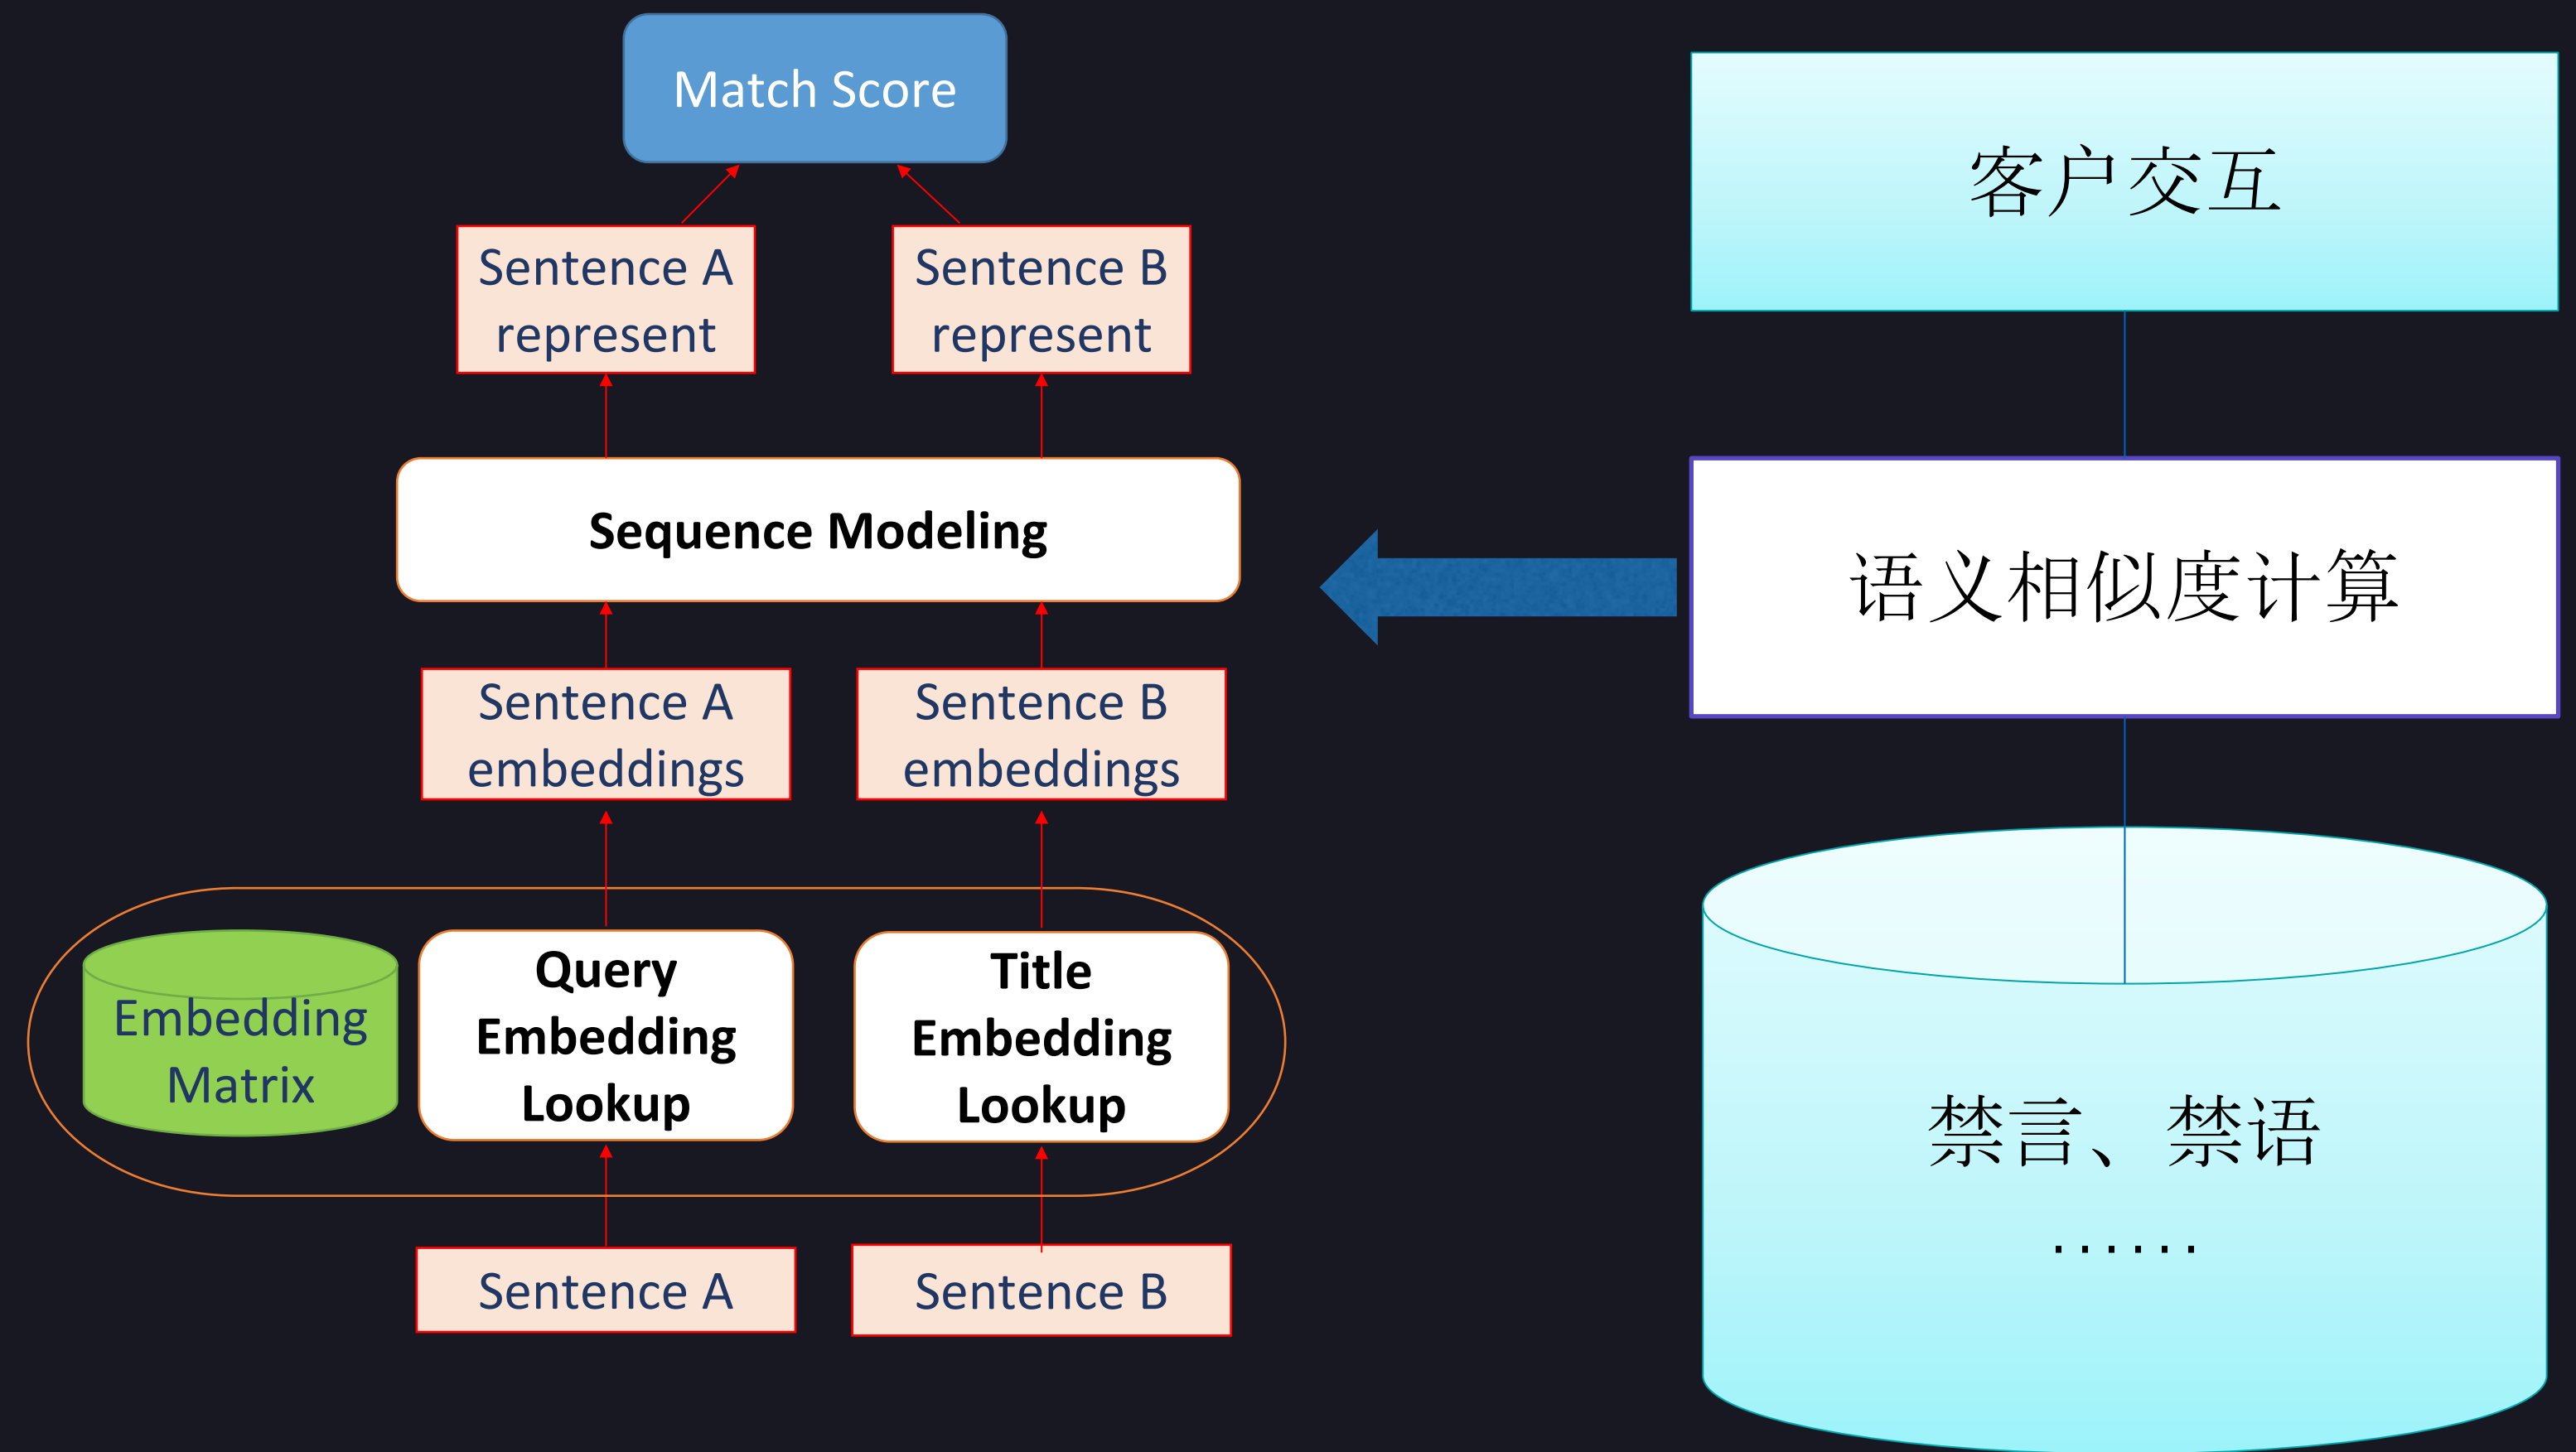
Match Score

Sentence A represent

Sentence B represent

Sequence Modeling

Sentence A embeddings

Sentence B embeddings

Embedding Matrix

Query Embedding Lookup

Title Embedding Lookup

Sentence A

Sentence B

客户交互

语义相似度计算

禁言、禁语

……